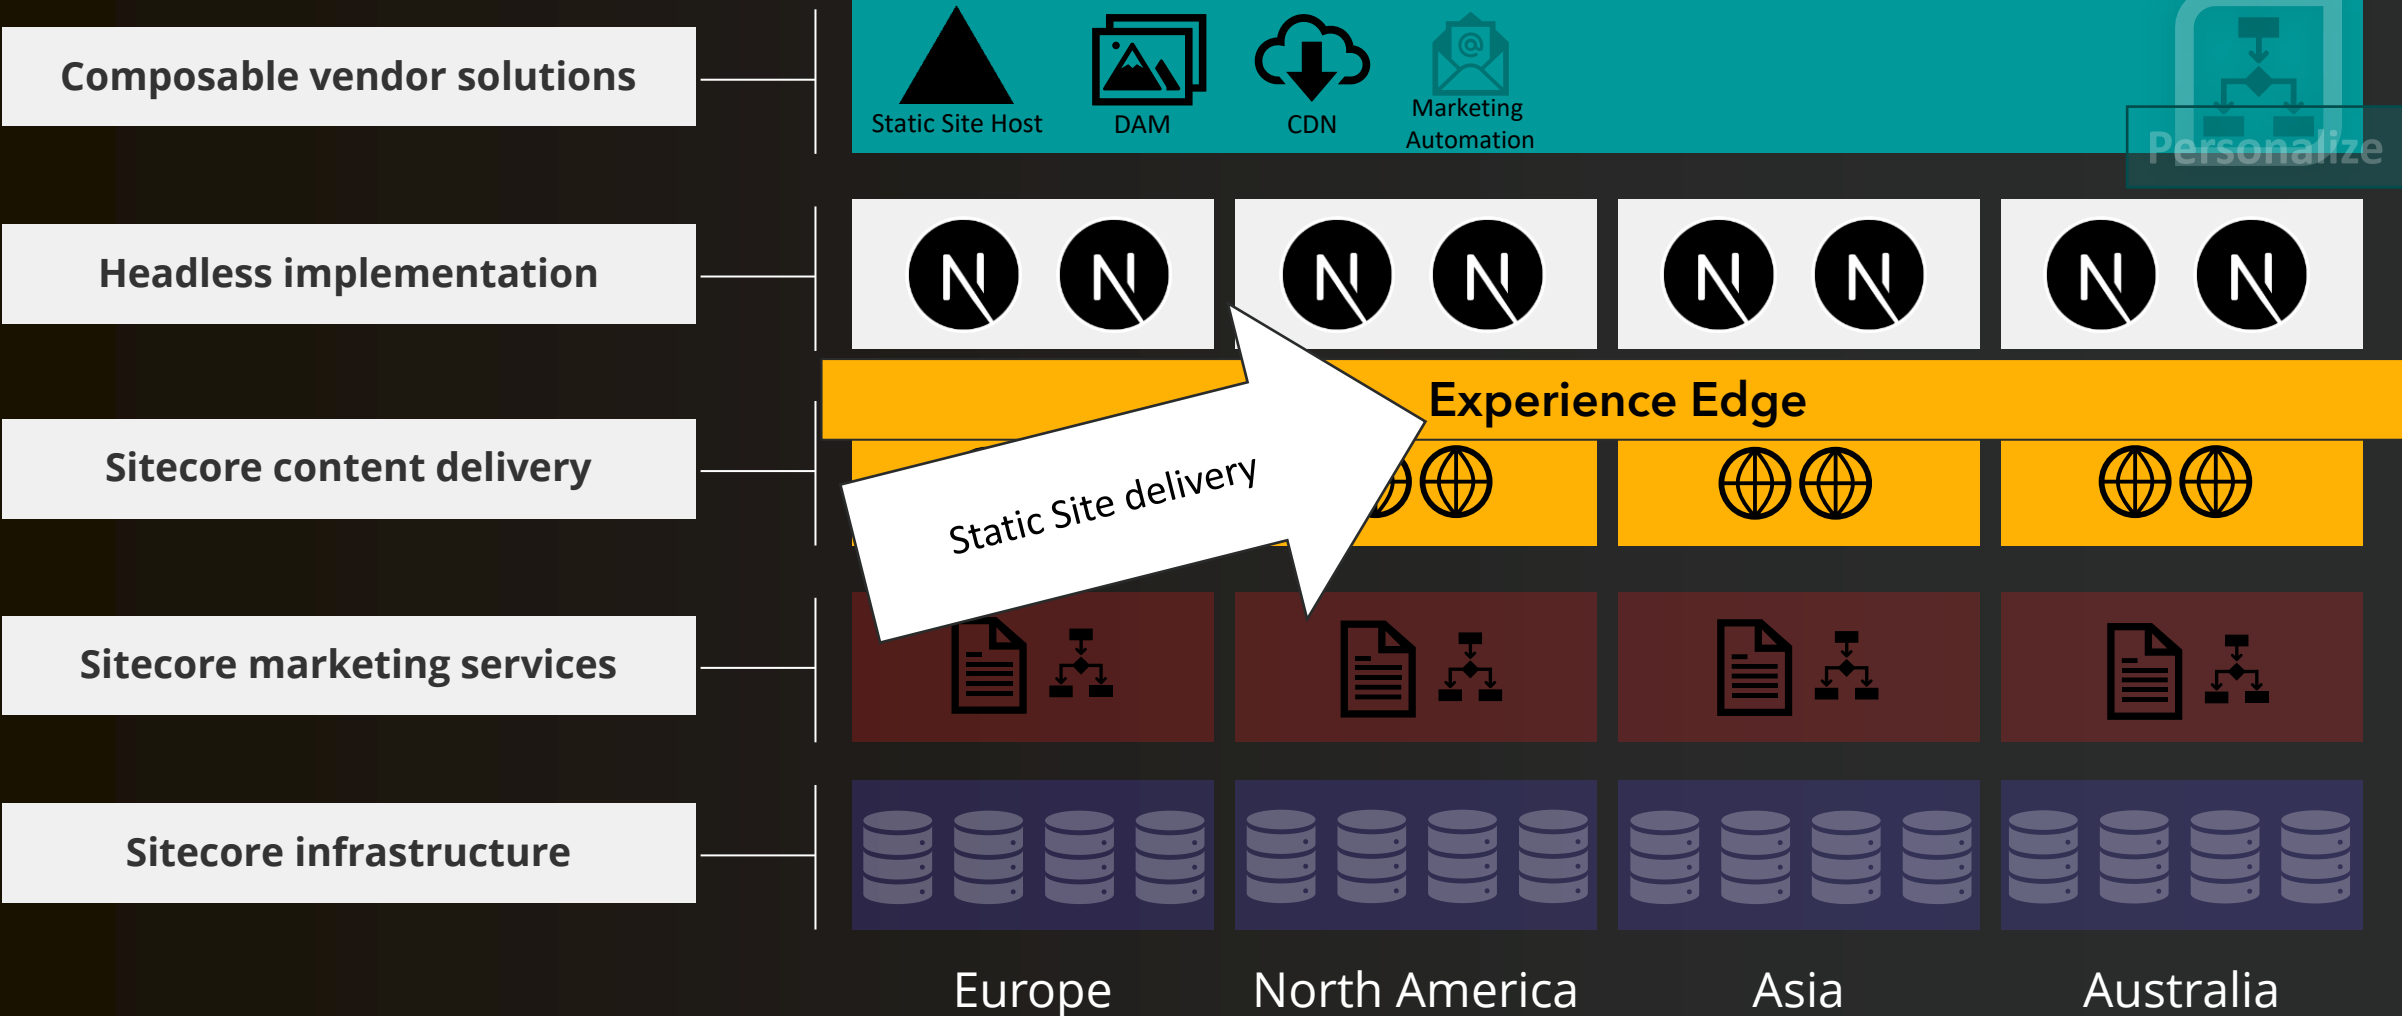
Composable vendor solutions

Headless implementation

Sitecore content delivery

Sitecore marketing services

Sitecore infrastructure

Static Site Host

DAM

CDN

Marketing Automation

Personalize

Experience Edge

Static Site delivery

Europe

North America

Asia

Australia